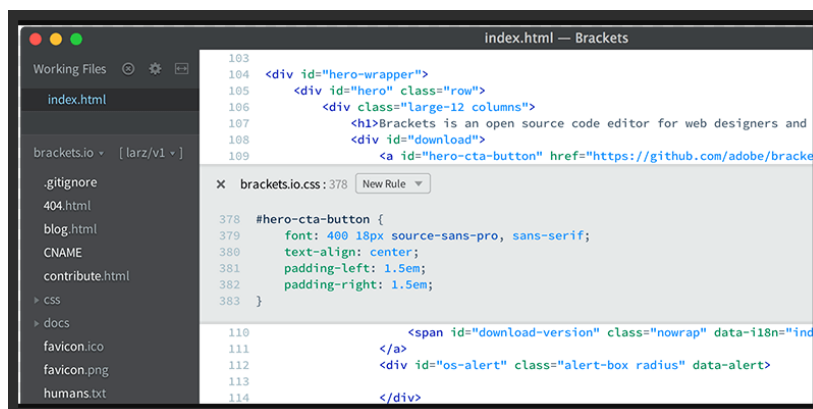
index.html — Brackets

Working Files

index.html

brackets.io ▾ [larz/v1 ▾]

.gitignore
404.html
blog.html
CNAME
contribute.html
▸ css
▸ docs
favicon.ico
favicon.png
humans.txt

103
104 <div id="hero-wrapper">
105 <div id="hero" class="row">
106 <div class="large-12 columns">
107 <h1>Brackets is an open source code editor for web designers and
108 <div id="download">
109 <a id="hero-cta-button" href="https://github.com/adobe/bracke

× brackets.io.css : 378 New Rule ▾

378 #hero-cta-button {
379 font: 400 18px source-sans-pro, sans-serif;
380 text-align: center;
381 padding-left: 1.5em;
382 padding-right: 1.5em;
383 }

110 <span id="download-version" class="nowrap" data-i18n="ind
111 </a>
112 <div id="os-alert" class="alert-box radius" data-alert>
113
114 </div>